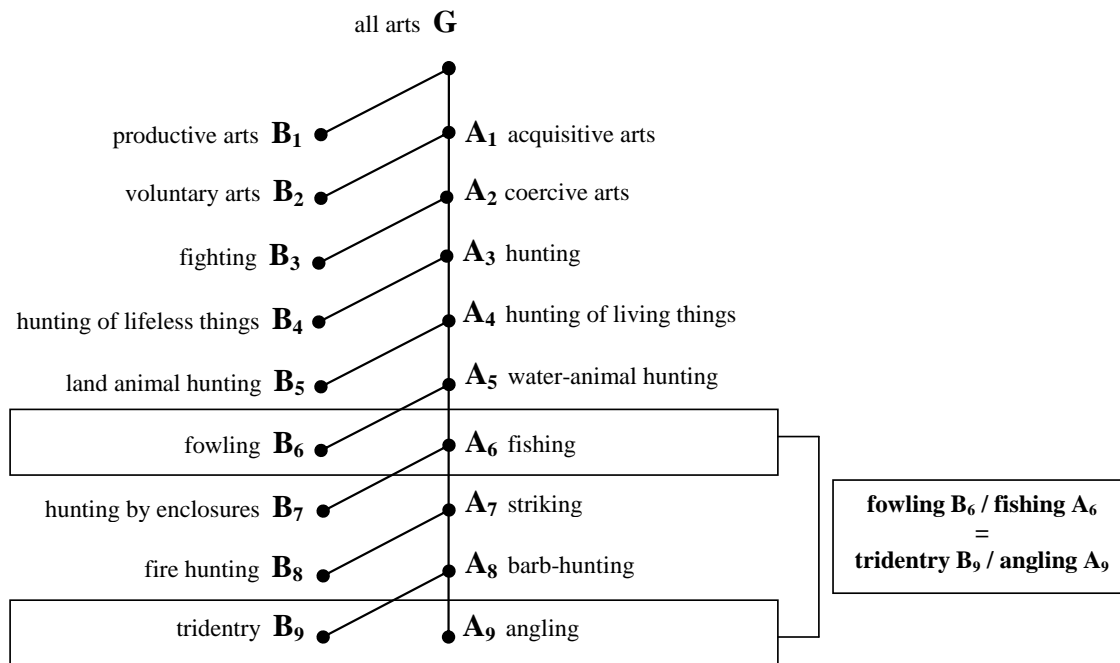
all arts $\mathbf{G}$

productive arts $\mathbf{B_1}$

$\mathbf{A_1}$ acquisitive arts

voluntary arts $\mathbf{B_2}$

$\mathbf{A_2}$ coercive arts

fighting $\mathbf{B_3}$

$\mathbf{A_3}$ hunting

hunting of lifeless things $\mathbf{B_4}$

$\mathbf{A_4}$ hunting of living things

land animal hunting $\mathbf{B_5}$

$\mathbf{A_5}$ water-animal hunting

fowling $\mathbf{B_6}$

$\mathbf{A_6}$ fishing

hunting by enclosures $\mathbf{B_7}$

$\mathbf{A_7}$ striking

fire hunting $\mathbf{B_8}$

$\mathbf{A_8}$ barb-hunting

tridentry $\mathbf{B_9}$

$\mathbf{A_9}$ angling

**fowling $B_6$ / fishing $A_6$**
**=**
**tridentry $B_9$ / angling $A_9$**